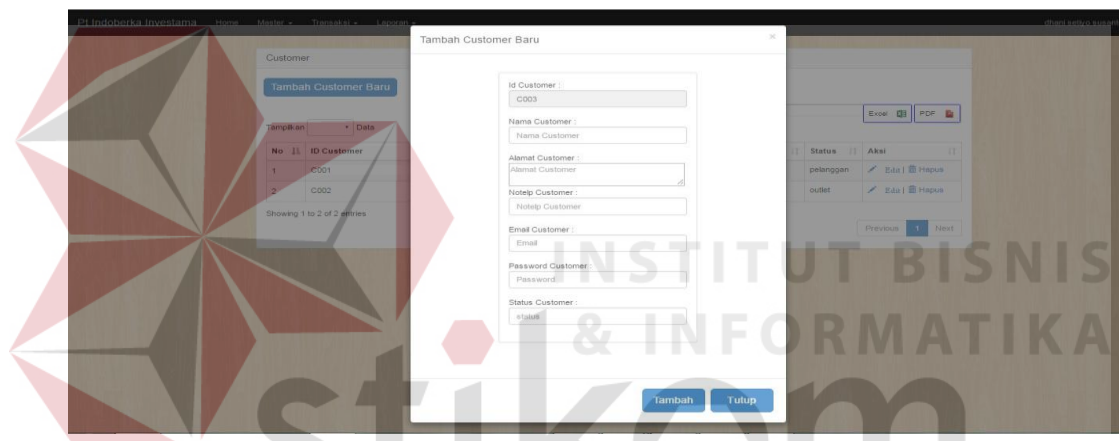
Pt Indoberka Investama Home Master Transaksi Laporan

dhani setiyo susanto

Customer

Tambah Customer Baru

Tampilkan Data

Excel PDF

| No | ID Customer | Status | Aksi |
|---|---|---|---|
| 1 | C001 | pelanggan | Edit \| Hapus |
| 2 | C002 | outlet | Edit \| Hapus |

Showing 1 to 2 of 2 entries

Previous 1 Next

Tambah Customer Baru

×

Id Customer :
C003

Nama Customer :
Nama Customer

Alamat Customer :
Alamat Customer

Notelp Customer :
Notelp Customer

Email Customer :
Email

Password Customer :
Password

Status Customer :
status

Tambah Tutup

INSTITUT BISNIS
& INFORMATIKA
stikom